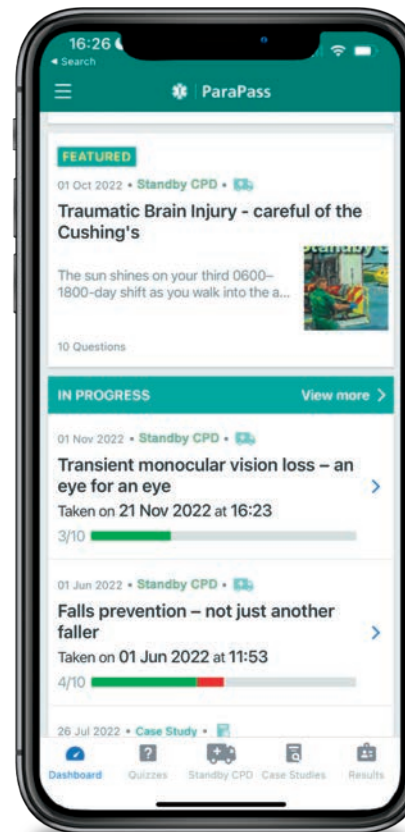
16:26
◂ Search

ParaPass

FEATURED

01 Oct 2022 • Standby CPD •

Traumatic Brain Injury - careful of the Cushing's

The sun shines on your third 0600–1800-day shift as you walk into the a...

10 Questions

IN PROGRESS View more >

01 Nov 2022 • Standby CPD •

Transient monocular vision loss – an eye for an eye

Taken on 21 Nov 2022 at 16:23

3/10

01 Jun 2022 • Standby CPD •

Falls prevention – not just another faller

Taken on 01 Jun 2022 at 11:53

4/10

26 Jul 2022 • Case Study •

Dashboard Quizzes Standby CPD Case Studies Results